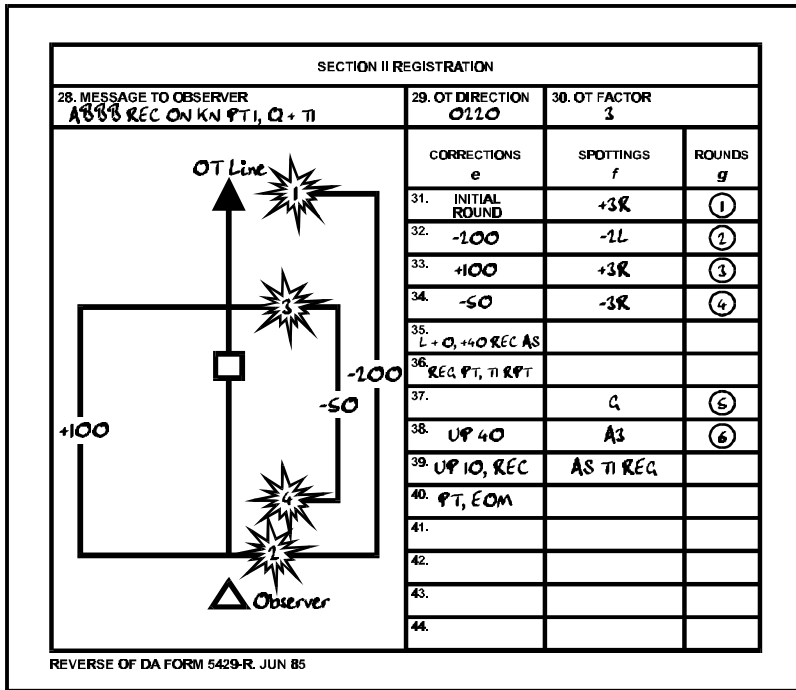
SECTION II REGISTRATION

28. MESSAGE TO OBSERVER
ABBB REC ON KN PT 1, Q + TI

29. OT DIRECTION
0220

30. OT FACTOR
3

OT Line

1

3

4

2

+100

-200

-50

Observer

| CORRECTIONS e | SPOTTINGS f | ROUNDS g |
|---|---|---|
| 31. INITIAL ROUND | +3R | 1 |
| 32. -200 | -2L | 2 |
| 33. +100 | +3R | 3 |
| 34. -50 | -3R | 4 |
| 35. L + O, +40 REC AS | | |
| 36. REC PT, TI RPT | | |
| 37. | G | 5 |
| 38. UP 40 | A3 | 6 |
| 39. UP 10, REC | AS TI REC | |
| 40. PT, EOM | | |
| 41. | | |
| 42. | | |
| 43. | | |
| 44. | | |

REVERSE OF DA FORM 5429-R, JUN 85